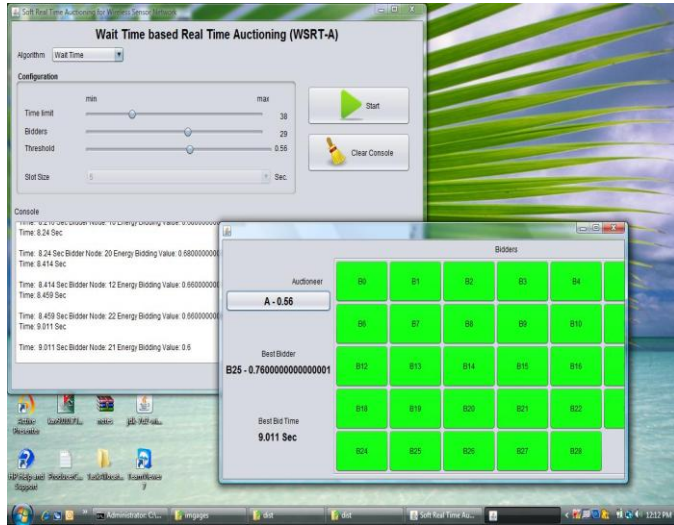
Soft Real Time Auctioning for Wireless Sensor Network

Wait Time based Real Time Auctioning (WSRT-A)

Algorithm Wait Time

Configuration

min max

Time limit 38

Bidders 29

Threshold 0.56

Slot Size 5 Sec.

Start

Clear Console

Console

Time: 8.24 Sec

Time: 8.24 Sec Bidder Node: 20 Energy Bidding Value: 0.6800000
Time: 8.414 Sec

Time: 8.414 Sec Bidder Node: 12 Energy Bidding Value: 0.6600000
Time: 8.459 Sec

Time: 8.459 Sec Bidder Node: 22 Energy Bidding Value: 0.6600000
Time: 9.011 Sec

Time: 9.011 Sec Bidder Node: 21 Energy Bidding Value: 0.6

Bidders

Auctioneer

A - 0.56

Best Bidder

B25 - 0.7600000000000001

Best Bid Time

9.011 Sec

| B0 | B1 | B2 | B3 | B4 |
|---|---|---|---|---|
| B6 | B7 | B8 | B9 | B10 |
| B12 | B13 | B14 | B15 | B16 |
| B18 | B19 | B20 | B21 | B22 |
| B24 | B25 | B26 | B27 | B28 |

Administrator: C... images dist dist Soft Real Time Au...

12:12 PM